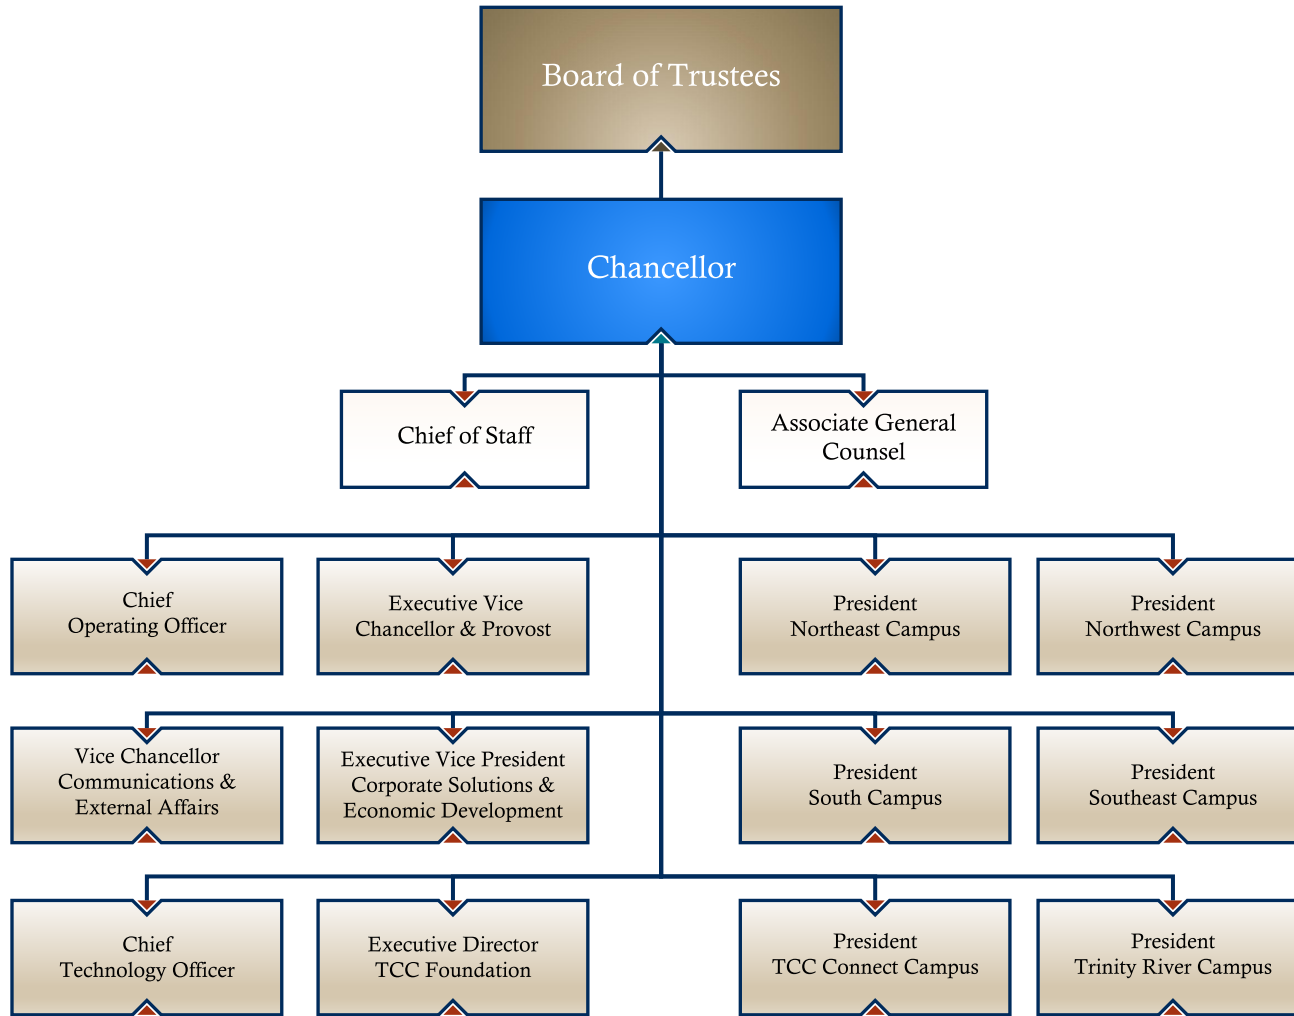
Board of Trustees

Chancellor

Chief of Staff

Associate General Counsel

Chief Operating Officer

Executive Vice Chancellor & Provost

President Northeast Campus

President Northwest Campus

Vice Chancellor Communications & External Affairs

Executive Vice President Corporate Solutions & Economic Development

President South Campus

President Southeast Campus

Chief Technology Officer

Executive Director TCC Foundation

President TCC Connect Campus

President Trinity River Campus